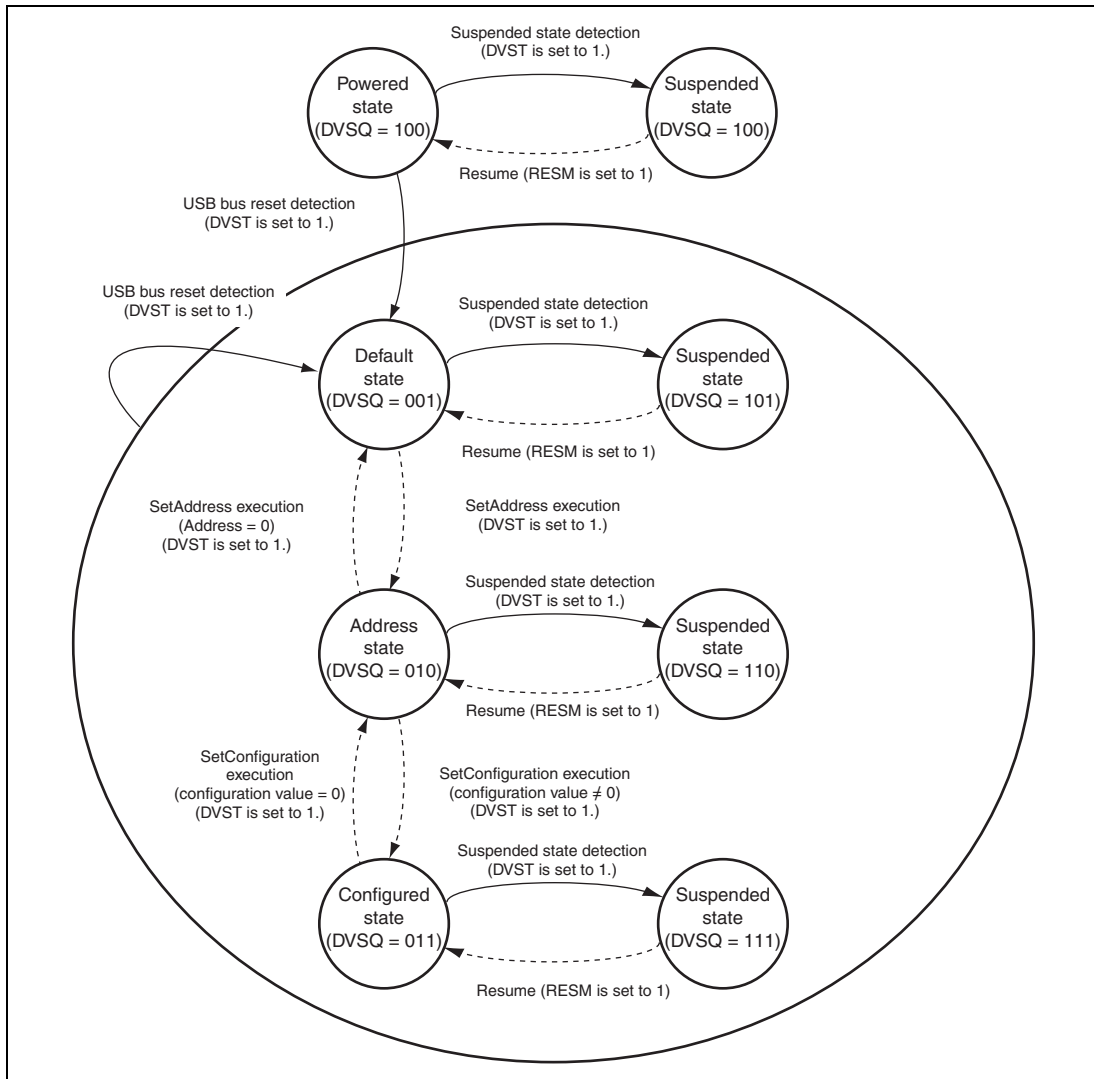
Suspended state detection
(DVST is set to 1.)

Powered state
(DVSQ = 100)

Suspended state
(DVSQ = 100)

Resume (RESM is set to 1)

USB bus reset detection
(DVST is set to 1.)

USB bus reset detection
(DVST is set to 1.)

Suspended state detection
(DVST is set to 1.)

Default state
(DVSQ = 001)

Suspended state
(DVSQ = 101)

Resume (RESM is set to 1)

SetAddress execution
(Address = 0)
(DVST is set to 1.)

SetAddress execution
(DVST is set to 1.)

Suspended state detection
(DVST is set to 1.)

Address state
(DVSQ = 010)

Suspended state
(DVSQ = 110)

Resume (RESM is set to 1)

SetConfiguration execution
(configuration value = 0)
(DVST is set to 1.)

SetConfiguration execution
(configuration value $\neq$ 0)
(DVST is set to 1.)

Suspended state detection
(DVST is set to 1.)

Configured state
(DVSQ = 011)

Suspended state
(DVSQ = 111)

Resume (RESM is set to 1)